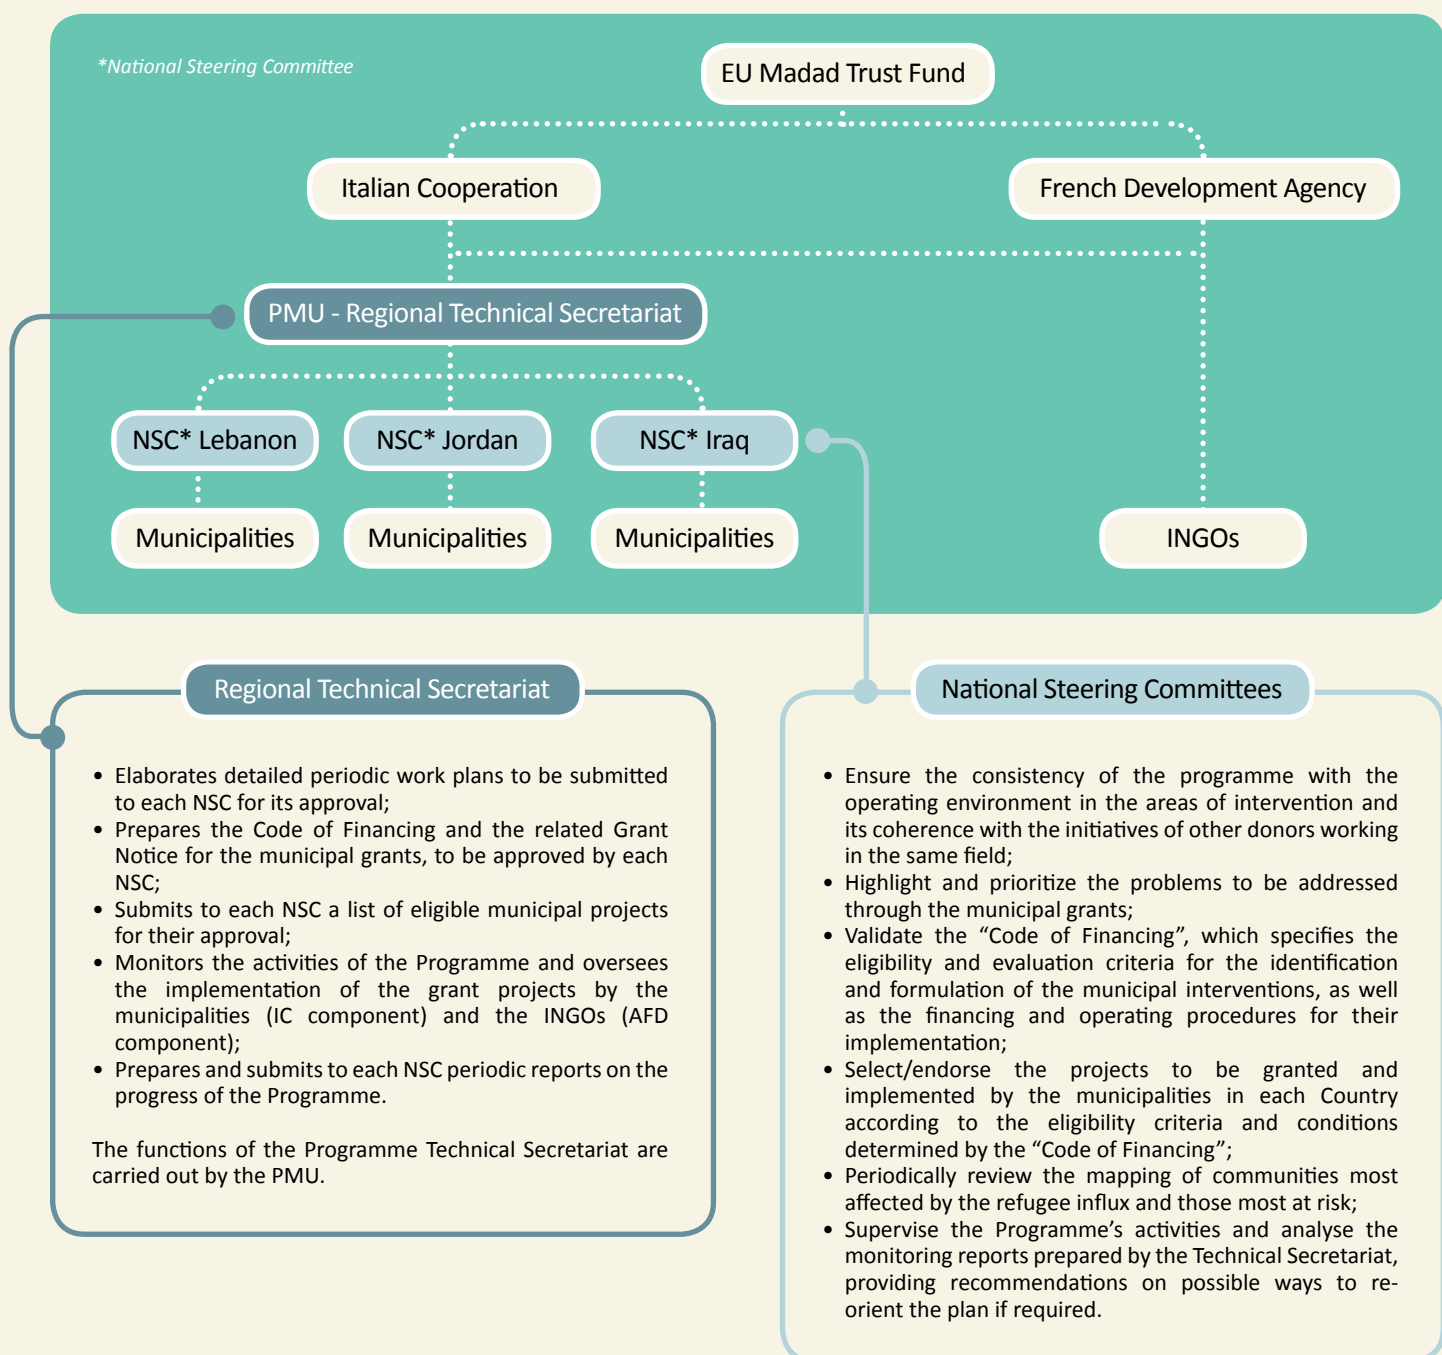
*National Steering Committee

EU Madad Trust Fund

Italian Cooperation

French Development Agency

PMU - Regional Technical Secretariat

NSC* Lebanon

NSC* Jordan

NSC* Iraq

Municipalities

Municipalities

Municipalities

INGOs

Regional Technical Secretariat

• Elaborates detailed periodic work plans to be submitted to each NSC for its approval;
• Prepares the Code of Financing and the related Grant Notice for the municipal grants, to be approved by each NSC;
• Submits to each NSC a list of eligible municipal projects for their approval;
• Monitors the activities of the Programme and oversees the implementation of the grant projects by the municipalities (IC component) and the INGOs (AFD component);
• Prepares and submits to each NSC periodic reports on the progress of the Programme.

The functions of the Programme Technical Secretariat are carried out by the PMU.

National Steering Committees

• Ensure the consistency of the programme with the operating environment in the areas of intervention and its coherence with the initiatives of other donors working in the same field;
• Highlight and prioritize the problems to be addressed through the municipal grants;
• Validate the “Code of Financing”, which specifies the eligibility and evaluation criteria for the identification and formulation of the municipal interventions, as well as the financing and operating procedures for their implementation;
• Select/endorse the projects to be granted and implemented by the municipalities in each Country according to the eligibility criteria and conditions determined by the “Code of Financing”;
• Periodically review the mapping of communities most affected by the refugee influx and those most at risk;
• Supervise the Programme’s activities and analyse the monitoring reports prepared by the Technical Secretariat, providing recommendations on possible ways to re-orient the plan if required.